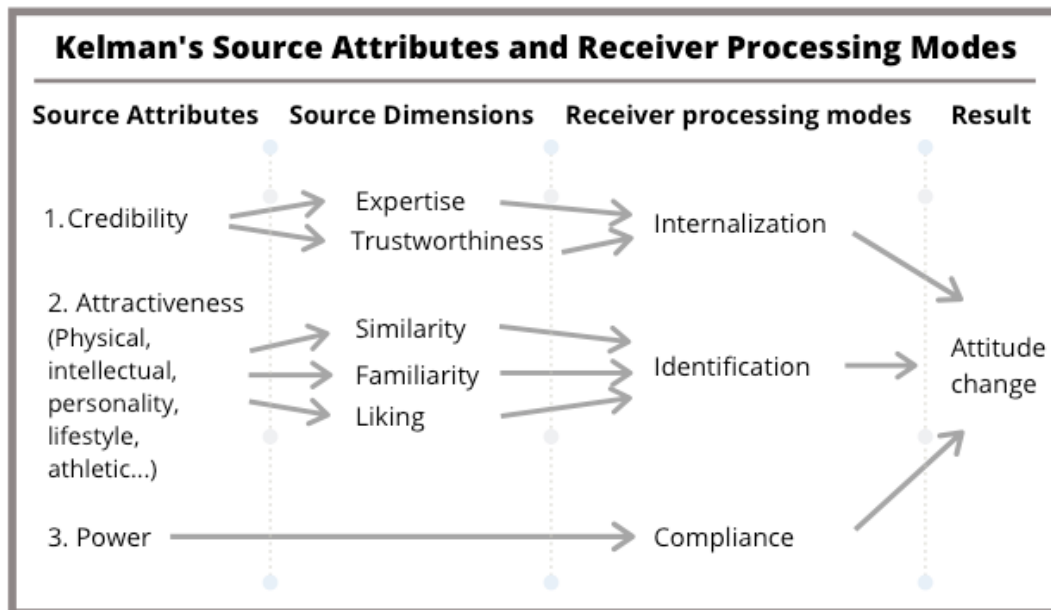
Kelman's Source Attributes and Receiver Processing Modes

Source Attributes

Source Dimensions

Receiver processing modes

Result

1. Credibility

Expertise

Trustworthiness

Internalization

2. Attractiveness (Physical, intellectual, personality, lifestyle, athletic...)

Similarity

Familiarity

Liking

Identification

Attitude change

3. Power

Compliance